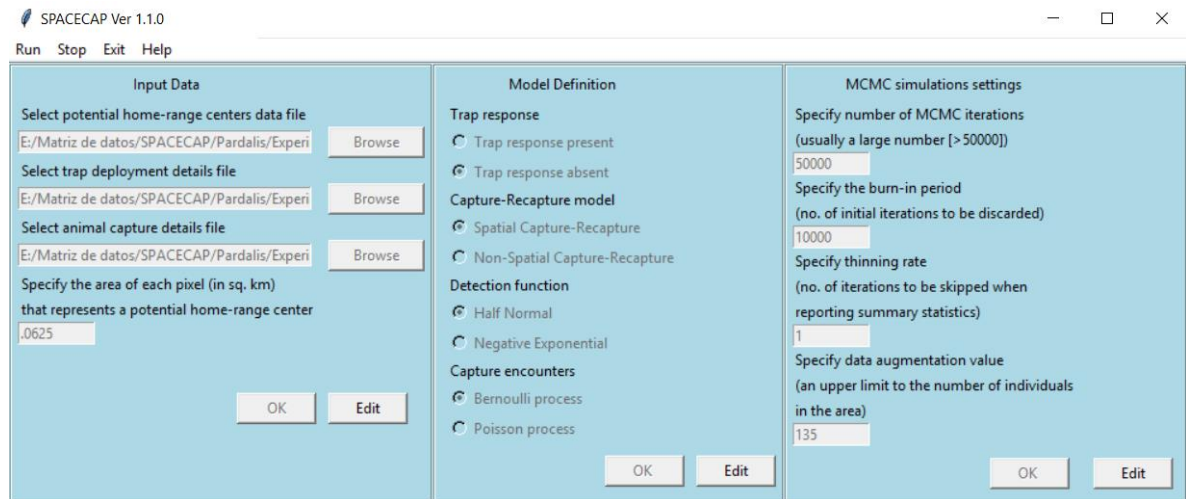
SPACECAP Ver 1.1.0

Run Stop Exit Help

Input Data

Select potential home-range centers data file

E:/Matriz de datos/SPACECAP/Pardalis/Experi

Browse

Select trap deployment details file

E:/Matriz de datos/SPACECAP/Pardalis/Experi

Browse

Select animal capture details file

E:/Matriz de datos/SPACECAP/Pardalis/Experi

Browse

Specify the area of each pixel (in sq. km) that represents a potential home-range center

.0625

OK

Edit

Model Definition

Trap response

Trap response present

Trap response absent

Capture-Recapture model

Spatial Capture-Recapture

Non-Spatial Capture-Recapture

Detection function

Half Normal

Negative Exponential

Capture encounters

Bernoulli process

Poisson process

OK

Edit

MCMC simulations settings

Specify number of MCMC iterations (usually a large number [>50000])

50000

Specify the burn-in period (no. of initial iterations to be discarded)

10000

Specify thinning rate (no. of iterations to be skipped when reporting summary statistics)

1

Specify data augmentation value (an upper limit to the number of individuals in the area)

135

OK

Edit